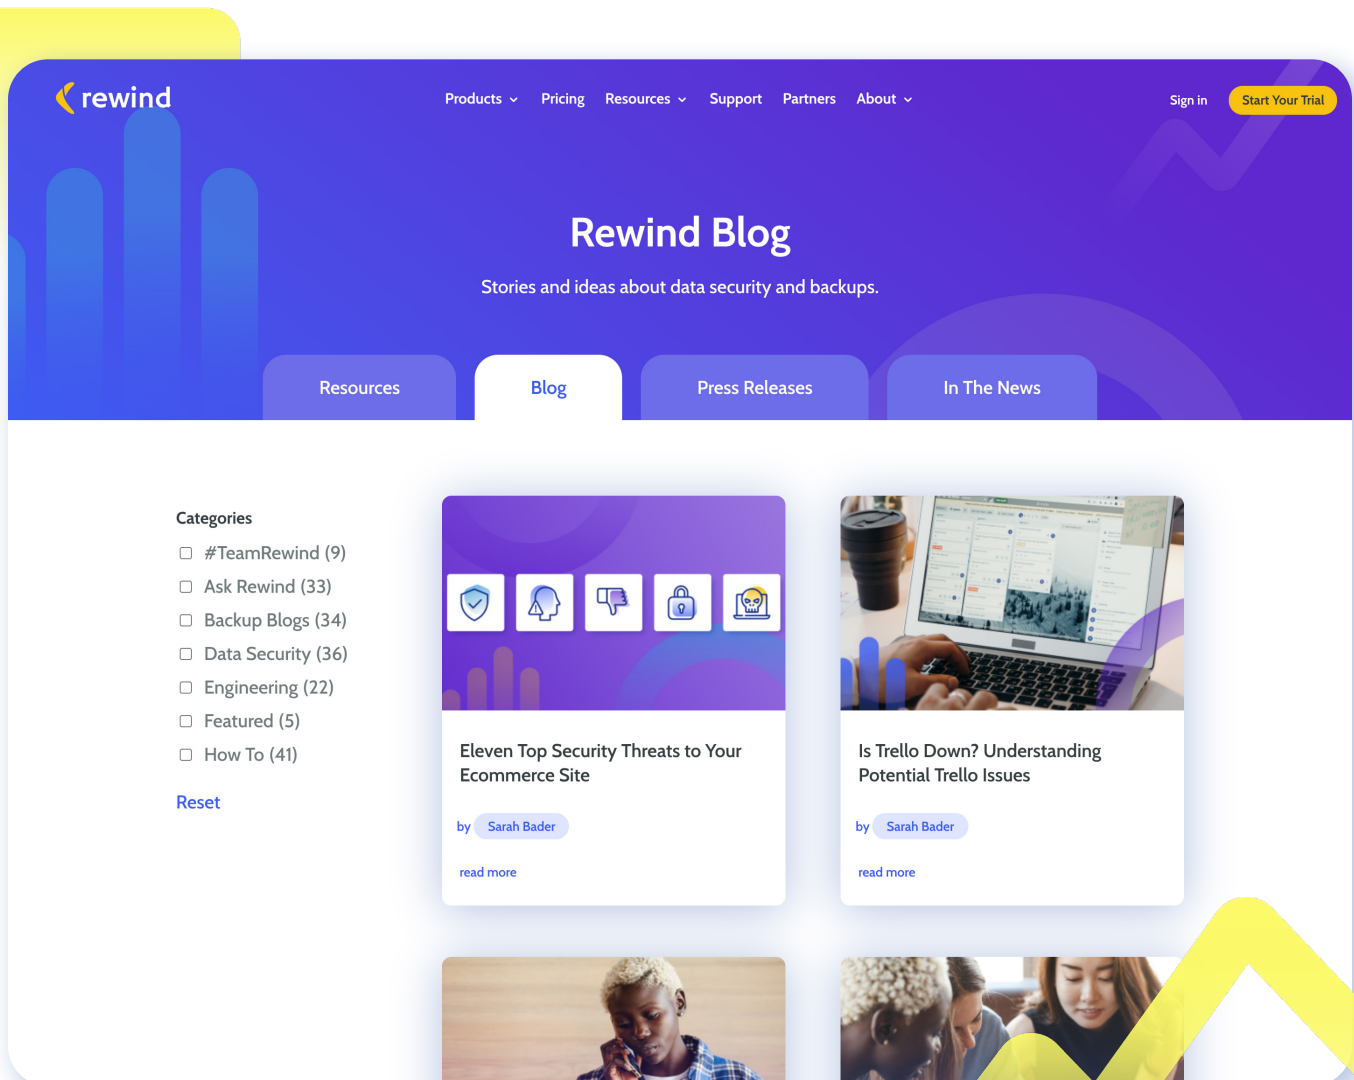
rewind

Products Pricing Resources Support Partners About

Sign in Start Your Trial

Rewind Blog

Stories and ideas about data security and backups.

Resources Blog Press Releases In The News

Categories

#TeamRewind (9)
Ask Rewind (33)
Backup Blogs (34)
Data Security (36)
Engineering (22)
Featured (5)
How To (41)

Reset

Eleven Top Security Threats to Your Ecommerce Site

by Sarah Bader

read more

Is Trello Down? Understanding Potential Trello Issues

by Sarah Bader

read more